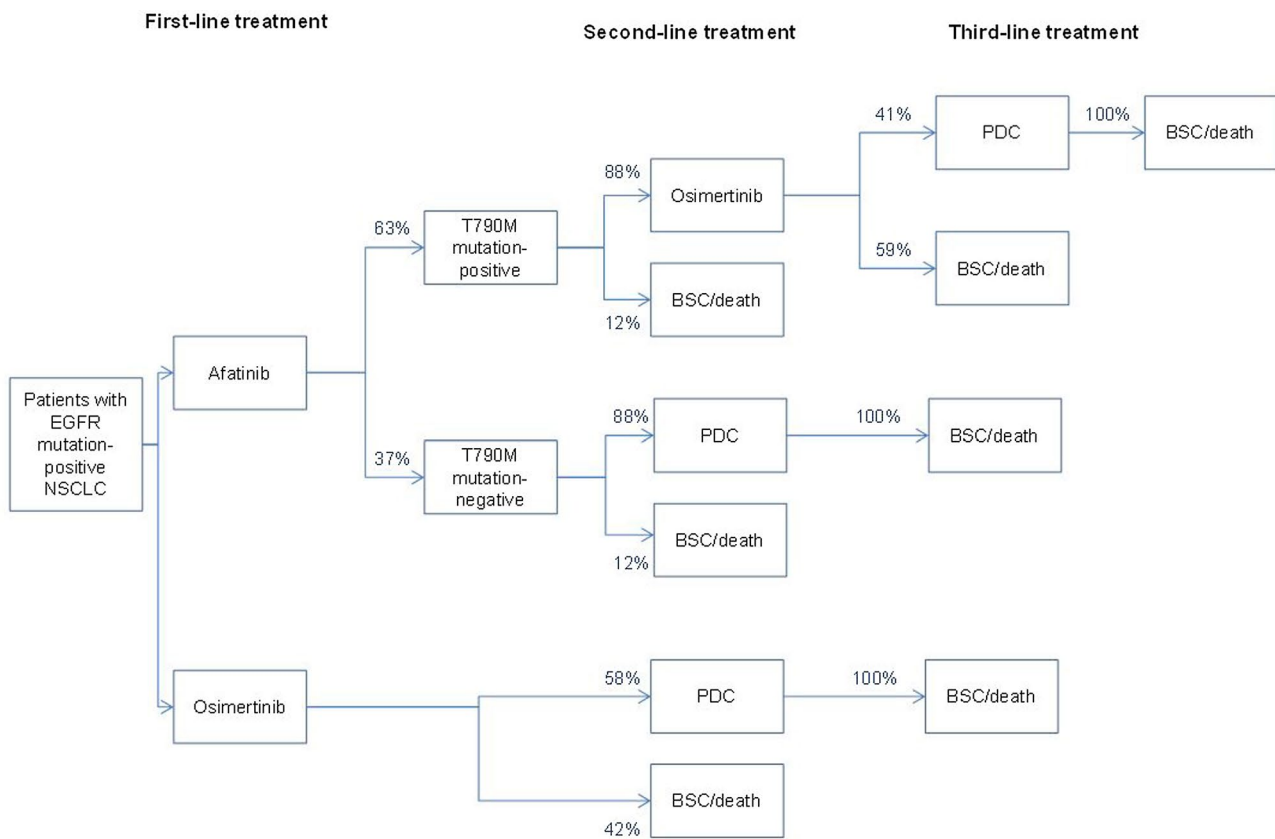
First-line treatment

Second-line treatment

Third-line treatment

Patients with EGFR mutation-positive NSCLC

Afatinib

63%

T790M mutation-positive

88%

Osimertinib

41%

PDC

100%

BSC/death

59%

BSC/death

12%

BSC/death

37%

T790M mutation-negative

88%

PDC

100%

BSC/death

12%

BSC/death

Osimertinib

58%

PDC

100%

BSC/death

BSC/death

42%